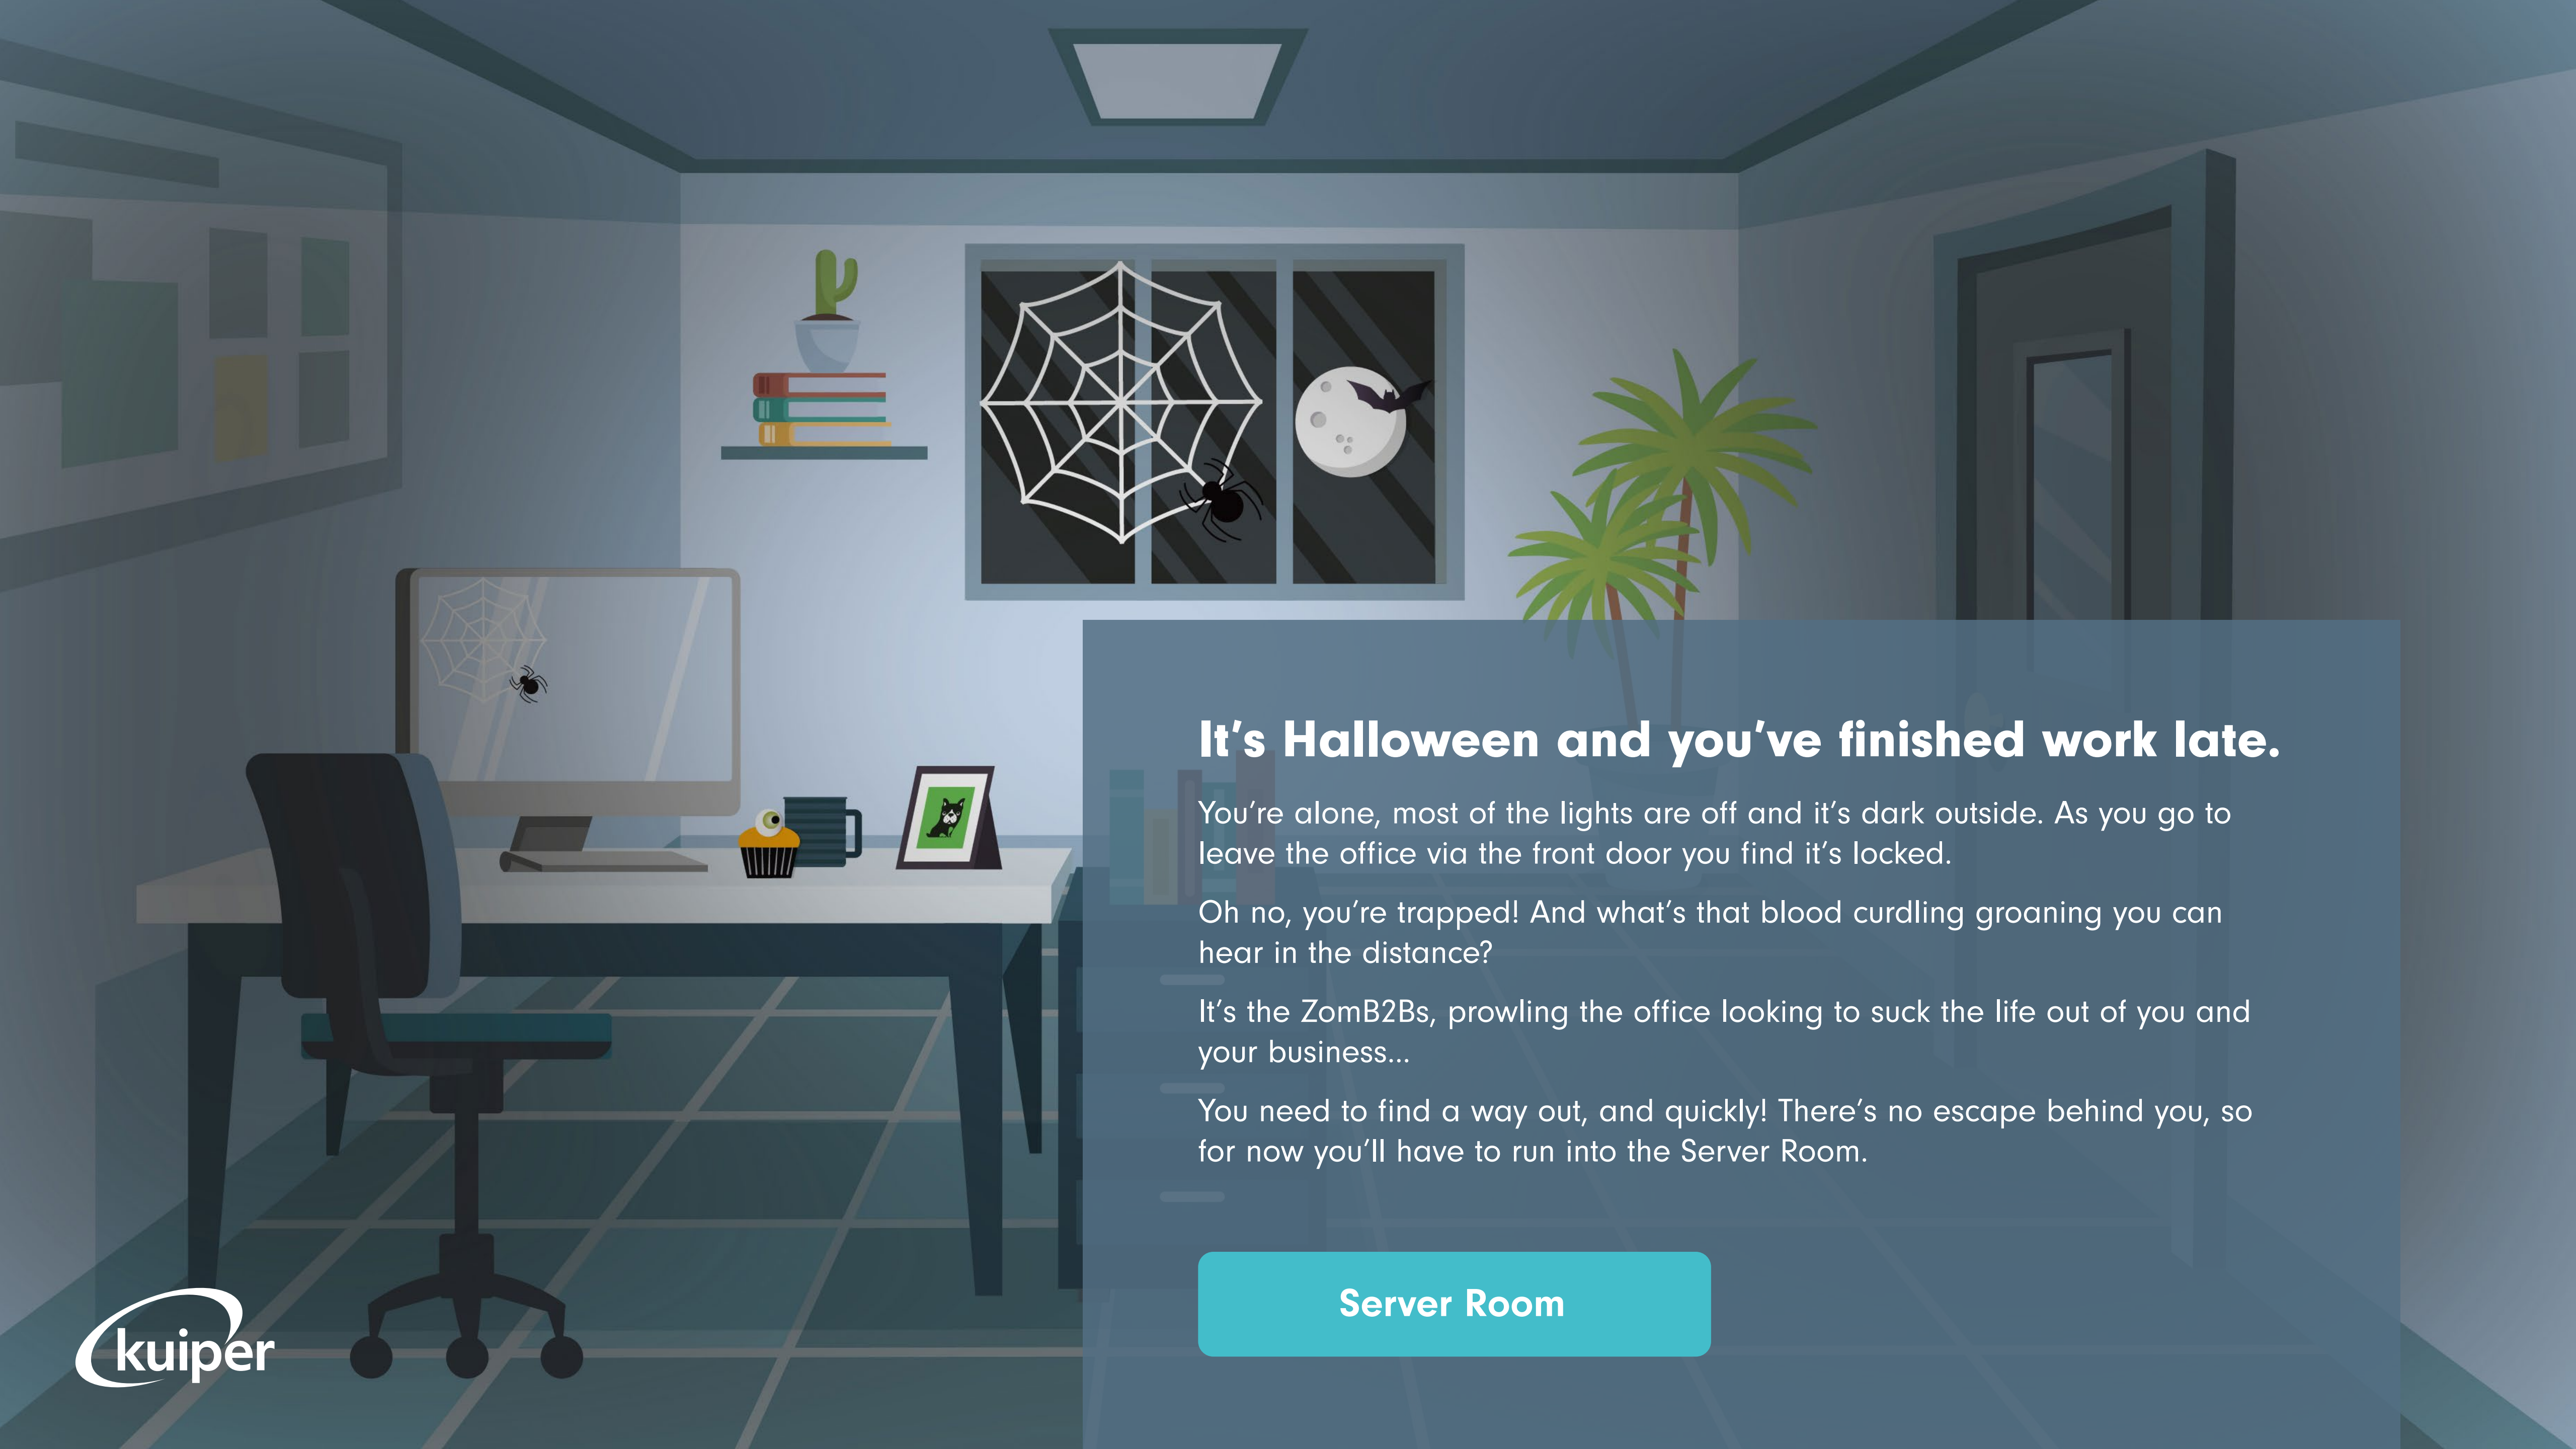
It’s Halloween and you’ve finished work late.

You’re alone, most of the lights are off and it’s dark outside. As you go to leave the office via the front door you find it’s locked.

Oh no, you’re trapped! And what’s that blood curdling groaning you can hear in the distance?

It’s the ZomB2Bs, prowling the office looking to suck the life out of you and your business...

You need to find a way out, and quickly! There’s no escape behind you, so for now you’ll have to run into the Server Room.

Server Room

kuiper